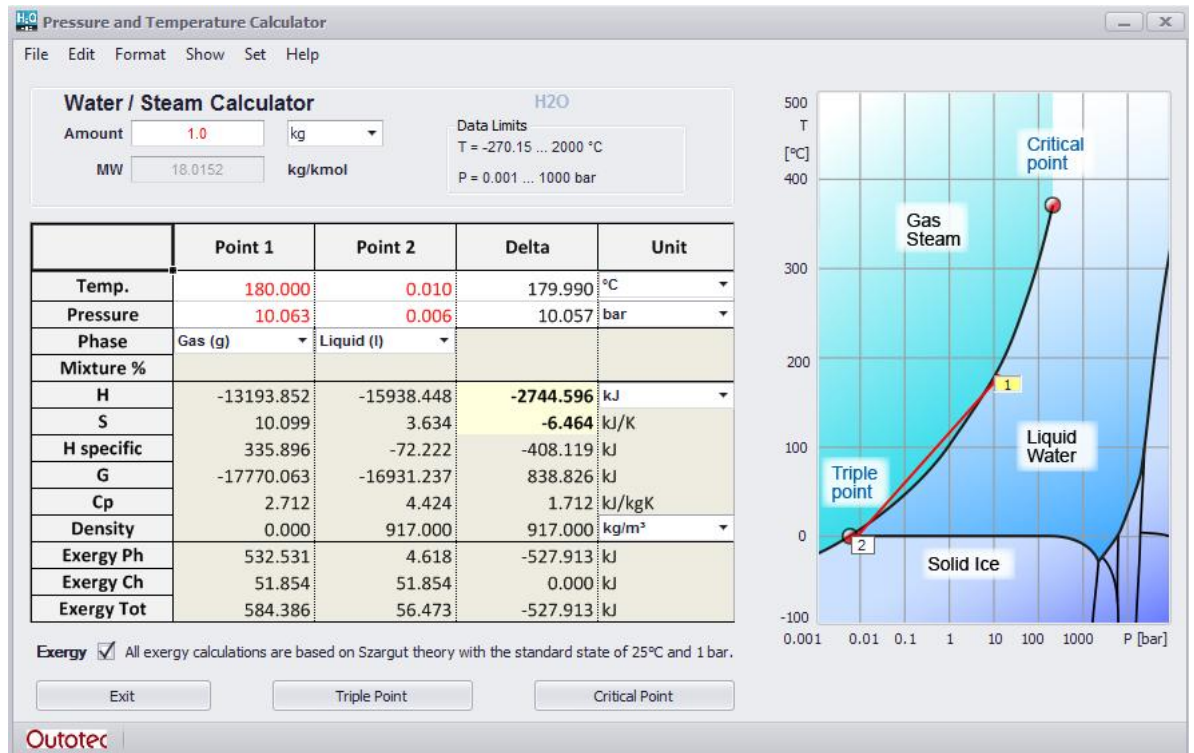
H2O Pressure and Temperature Calculator

File Edit Format Show Set Help

Water / Steam Calculator

H2O

Amount 1.0 kg

MW 18.0152 kg/kmol

Data Limits
T = -270.15 ... 2000 °C
P = 0.001 ... 1000 bar

| | Point 1 | Point 2 | Delta | Unit |
|---|---|---|---|---|
| Temp. | 180.000 | 0.010 | 179.990 | °C |
| Pressure | 10.063 | 0.006 | 10.057 | bar |
| Phase | Gas (g) | Liquid (l) | | |
| Mixture % | | | | |
| H | -13193.852 | -15938.448 | -2744.596 | kJ |
| S | 10.099 | 3.634 | -6.464 | kJ/K |
| H specific | 335.896 | -72.222 | -408.119 | kJ |
| G | -17770.063 | -16931.237 | 838.826 | kJ |
| Cp | 2.712 | 4.424 | 1.712 | kJ/kgK |
| Density | 0.000 | 917.000 | 917.000 | kg/m³ |
| Exergy Ph | 532.531 | 4.618 | -527.913 | kJ |
| Exergy Ch | 51.854 | 51.854 | 0.000 | kJ |
| Exergy Tot | 584.386 | 56.473 | -527.913 | kJ |

Exergy ✓ All exergy calculations are based on Szargut theory with the standard state of 25°C and 1 bar.

Exit Triple Point Critical Point

500
T
[°C]
400
300
200
100
0
-100
Critical point
Gas Steam
1
Liquid Water
Triple point
2
Solid Ice
0.001 0.01 0.1 1 10 100 1000 P [bar]

Outotec